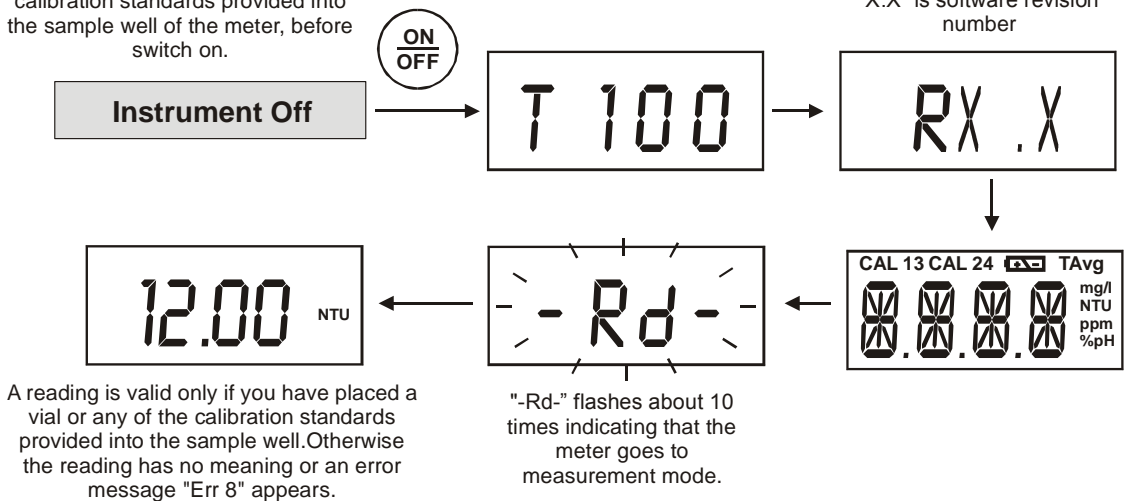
calibration standards provided into the sample well of the meter, before switch on.

ON
OFF

Instrument Off

T 100

X.X" is software revision number

RX .X

CAL 13 CAL 24 TAvg
8.8.8.8
mg/l
NTU
ppm
%pH

- Rd -

"-Rd-" flashes about 10 times indicating that the meter goes to measurement mode.

12.00 NTU

A reading is valid only if you have placed a vial or any of the calibration standards provided into the sample well.Otherwise the reading has no meaning or an error message "Err 8" appears.